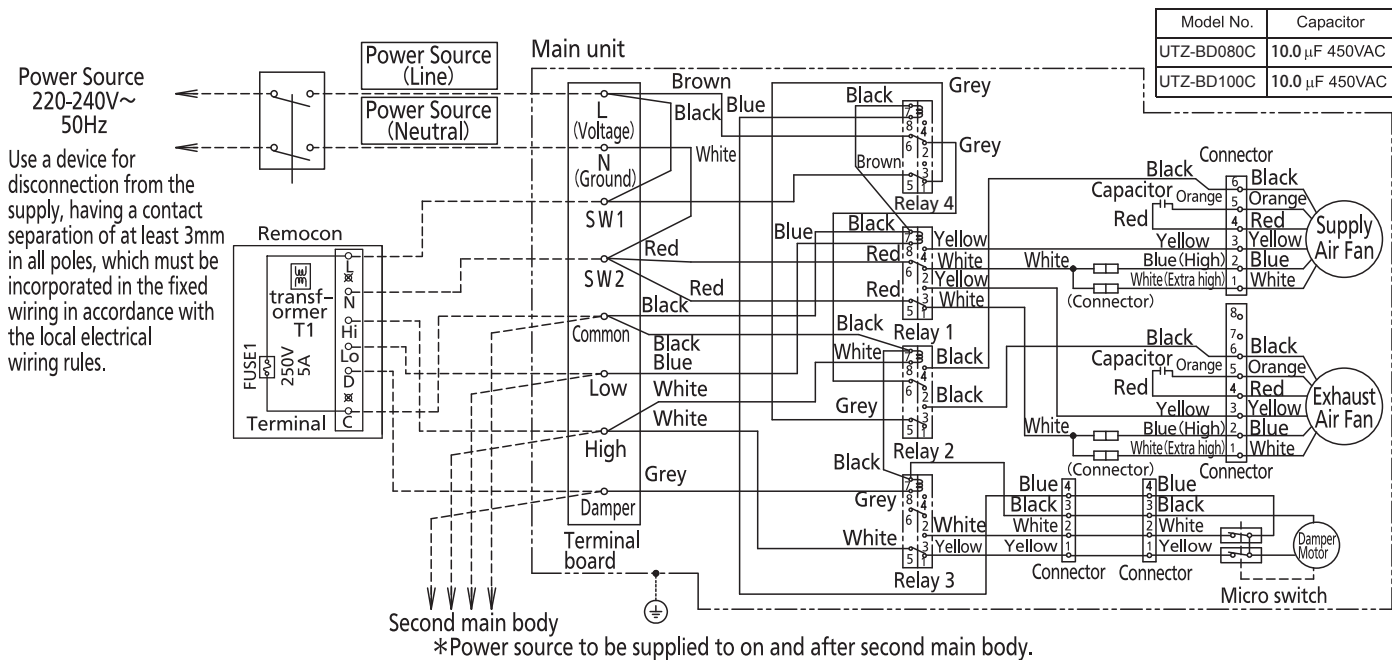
| Model No. | Capacitor |
|---|---|
| UTZ-BD080C | 10.0 μF 450VAC |
| UTZ-BD100C | 10.0 μF 450VAC |

Power Source 220-240V~ 50Hz

Use a device for disconnection from the supply, having a contact separation of at least 3mm in all poles, which must be incorporated in the fixed wiring in accordance with the local electrical wiring rules.

Power Source (Line)

Power Source (Neutral)

Main unit

Remocon

transformer T1

FUSE1 250V 5A

Terminal

L N Hi Lo D C

L (Voltage)

N (Ground)

SW1

SW2

Common

Low

High

Damper

Terminal board

Brown Black Blue White Red Red Black Black Blue White White Grey

Black Grey Grey Brown Relay 4

Blue Black Yellow Red White Yellow Red White Relay 1

Black White Black Black Grey Relay 2

Black Grey White White Yellow Relay 3

Connector

Black Capacitor Orange Red Yellow White Blue (High) White (Extra high) (Connector)

Black Orange Red Yellow Blue White

Supply Air Fan

Black Capacitor Orange Red Yellow White Blue (High) White (Extra high) (Connector)

Black Orange Red Yellow Blue White

Exhaust Air Fan

Connector

Blue Black White Yellow

Blue Black White Yellow

Connector Connector

Damper Motor

Micro switch

Second main body

*Power source to be supplied to on and after second main body.